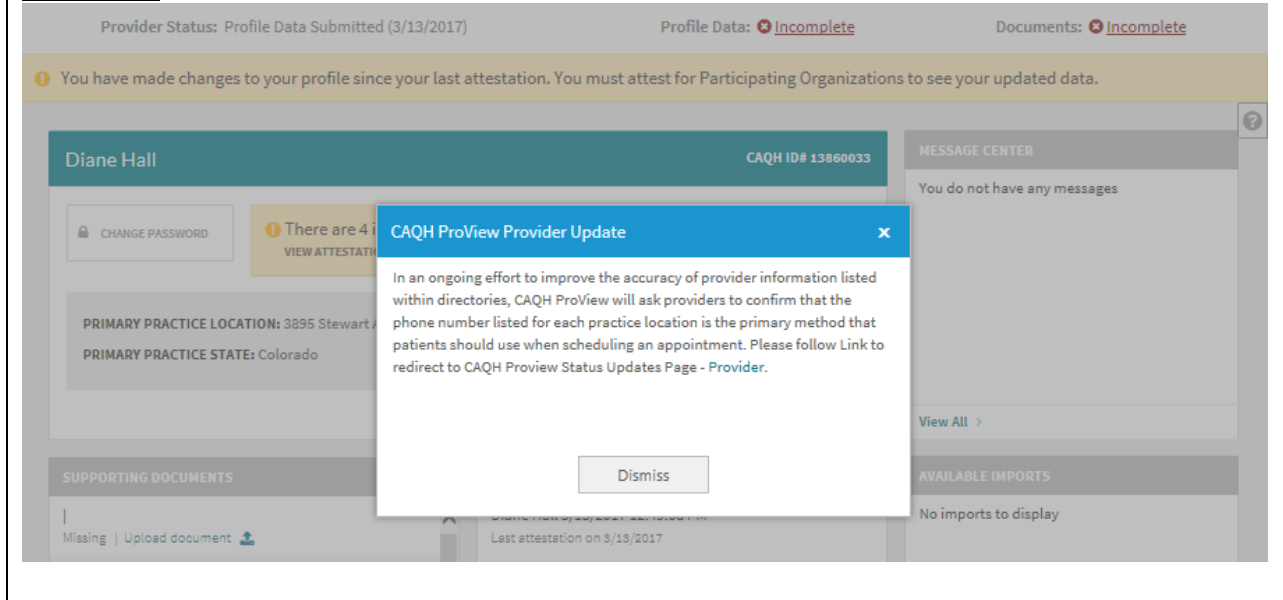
Provider Status: Profile Data Submitted (3/13/2017)

Profile Data: Incomplete

Documents: Incomplete

You have made changes to your profile since your last attestation. You must attest for Participating Organizations to see your updated data.

Diane Hall

CAQH ID# 13860033

CHANGE PASSWORD

There are 4 i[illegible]

VIEW ATTESTATI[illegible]

PRIMARY PRACTICE LOCATION: 3895 Stewart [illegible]

PRIMARY PRACTICE STATE: Colorado

MESSAGE CENTER

You do not have any messages

View All >

SUPPORTING DOCUMENTS

|

Missing | Upload document

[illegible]

Last attestation on 3/15/2017

AVAILABLE IMPORTS

No imports to display

CAQH ProView Provider Update

In an ongoing effort to improve the accuracy of provider information listed within directories, CAQH ProView will ask providers to confirm that the phone number listed for each practice location is the primary method that patients should use when scheduling an appointment. Please follow Link to redirect to CAQH Proview Status Updates Page - Provider.

Dismiss